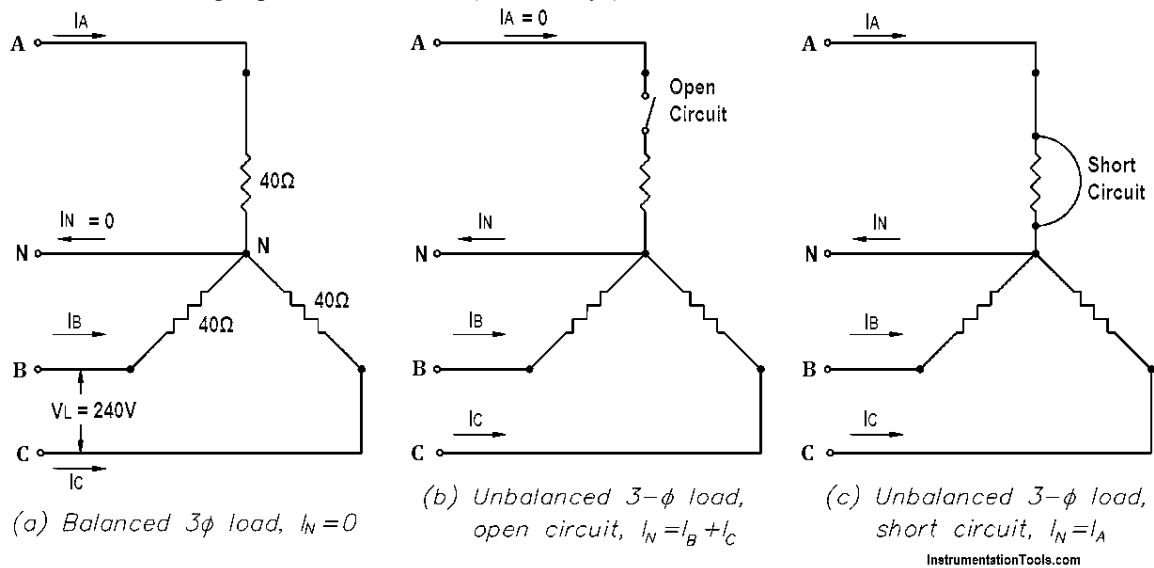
IA
A
40Ω
IN = 0
N
N
40Ω
40Ω
IB
B
VL = 240V
C
IC
(a) Balanced $3\phi$ load, $I_N = 0$

IA = 0
A
Open Circuit
IN
N
IB
B
IC
C
(b) Unbalanced $3-\phi$ load, open circuit, $I_N = I_B + I_C$

IA
A
Short Circuit
IN
N
IB
B
IC
C
(c) Unbalanced $3-\phi$ load, short circuit, $I_N = I_A$

InstrumentationTools.com